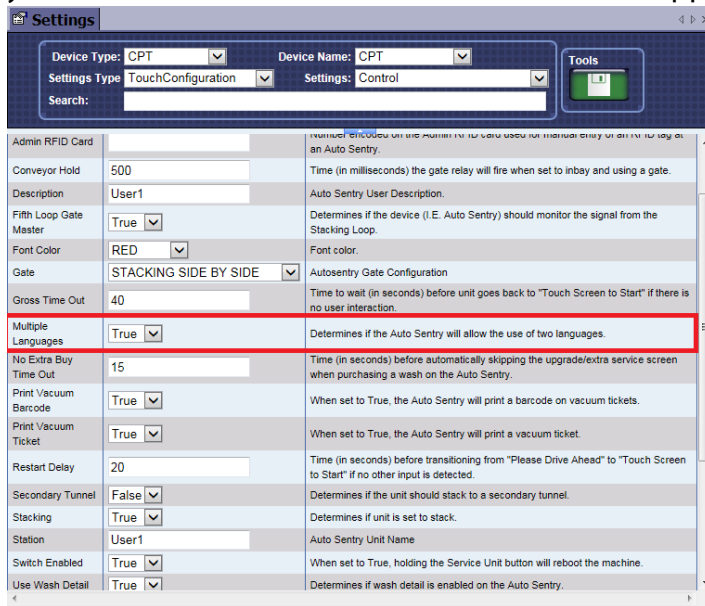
Settings

Device Type: CPT
Device Name: CPT
Settings Type: TouchConfiguration
Settings: Control
Search:
Tools

| | | |
|---|---|---|
| Admin RFID Card | | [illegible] on the Admin RFID card used for manual entry of an RFID tag at an Auto Sentry. |
| Conveyor Hold | 500 | Time (in milliseconds) the gate relay will fire when set to inbay and using a gate. |
| Description | User1 | Auto Sentry User Description. |
| Fifth Loop Gate Master | True | Determines if the device (I.E. Auto Sentry) should monitor the signal from the Stacking Loop. |
| Font Color | RED | Font color. |
| Gate | STACKING SIDE BY SIDE | Autosentry Gate Configuration |
| Gross Time Out | 40 | Time to wait (in seconds) before unit goes back to "Touch Screen to Start" if there is no user interaction. |
| Multiple Languages | True | Determines if the Auto Sentry will allow the use of two languages. |
| No Extra Buy Time Out | 15 | Time (in seconds) before automatically skipping the upgrade/extra service screen when purchasing a wash on the Auto Sentry. |
| Print Vacuum Barcode | True | When set to True, the Auto Sentry will print a barcode on vacuum tickets. |
| Print Vacuum Ticket | True | When set to True, the Auto Sentry will print a vacuum ticket. |
| Restart Delay | 20 | Time (in seconds) before transitioning from "Please Drive Ahead" to "Touch Screen to Start" if no other input is detected. |
| Secondary Tunnel | False | Determines if the unit should stack to a secondary tunnel. |
| Stacking | True | Determines if unit is set to stack. |
| Station | User1 | Auto Sentry Unit Name |
| Switch Enabled | True | When set to True, holding the Service Unit button will reboot the machine. |
| Use Wash Detail | True | Determines if wash detail is enabled on the Auto Sentry. |